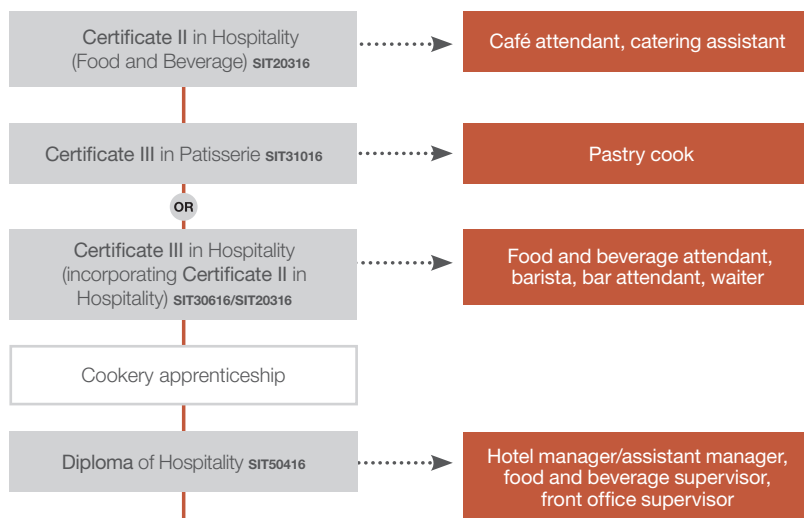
Certificate II in Hospitality (Food and Beverage) SIT20316

Café attendant, catering assistant

Certificate III in Patisserie SIT31016

Pastry cook

OR

Certificate III in Hospitality (incorporating Certificate II in Hospitality) SIT30616/SIT20316

Food and beverage attendant, barista, bar attendant, waiter

Cookery apprenticeship

Diploma of Hospitality SIT50416

Hotel manager/assistant manager, food and beverage supervisor, front office supervisor